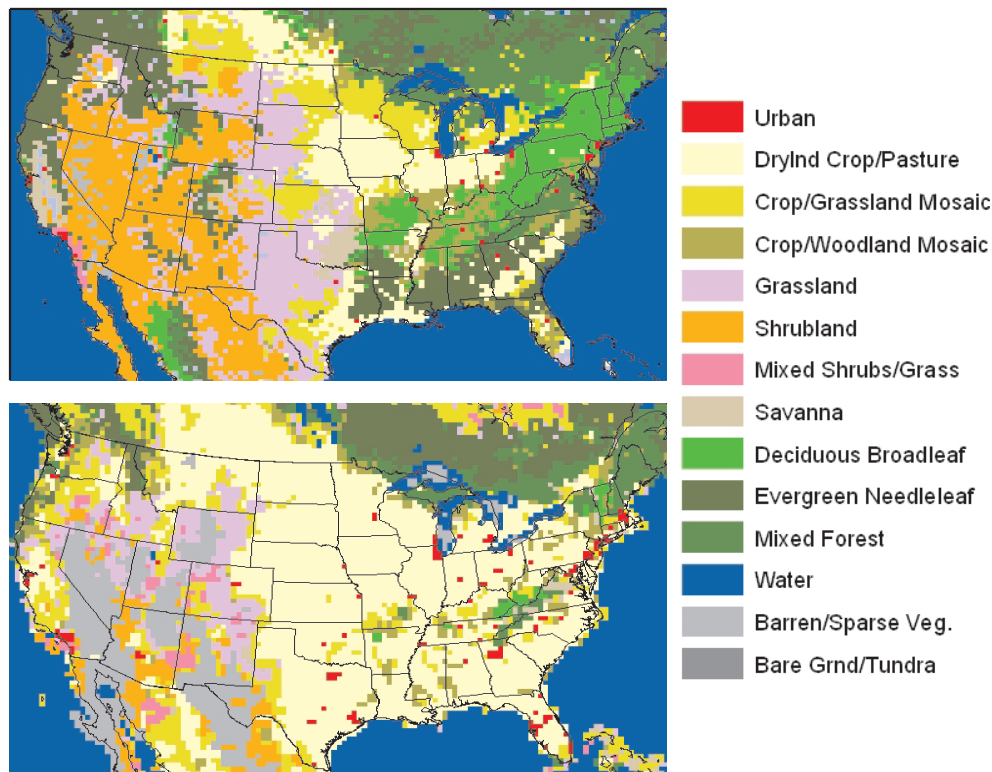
Urban
Drylnd Crop/Pasture
Crop/Grassland Mosaic
Crop/Woodland Mosaic
Grassland
Shrubland
Mixed Shrubs/Grass
Savanna
Deciduous Broadleaf
Evergreen Needleleaf
Mixed Forest
Water
Barren/Sparse Veg.
Bare Grnd/Tundra